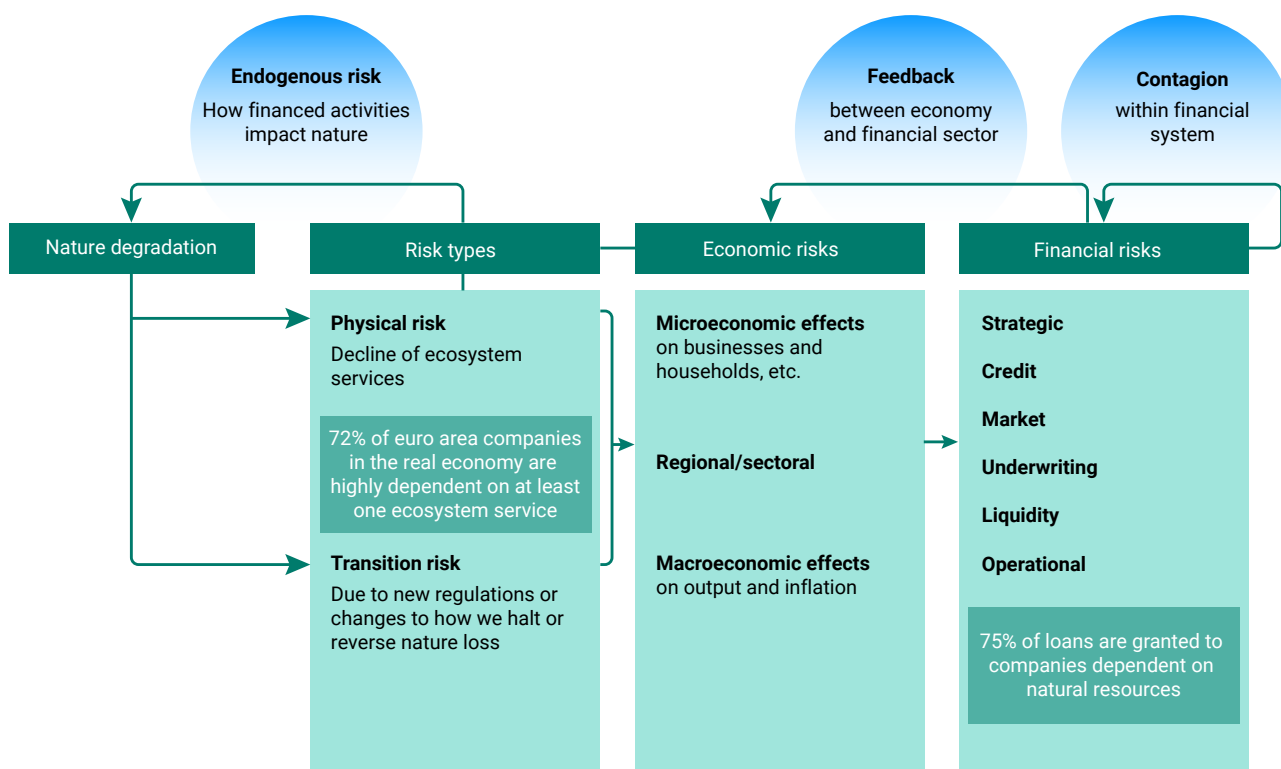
**Endogenous risk**
How financed activities impact nature

**Feedback**
between economy and financial sector

**Contagion**
within financial system

Nature degradation

Risk types

Economic risks

Financial risks

**Physical risk**
Decline of ecosystem services

72% of euro area companies in the real economy are highly dependent on at least one ecosystem service

**Transition risk**
Due to new regulations or changes to how we halt or reverse nature loss

**Microeconomic effects** on businesses and households, etc.

**Regional/sectoral**

**Macroeconomic effects** on output and inflation

**Strategic**

**Credit**

**Market**

**Underwriting**

**Liquidity**

**Operational**

75% of loans are granted to companies dependent on natural resources